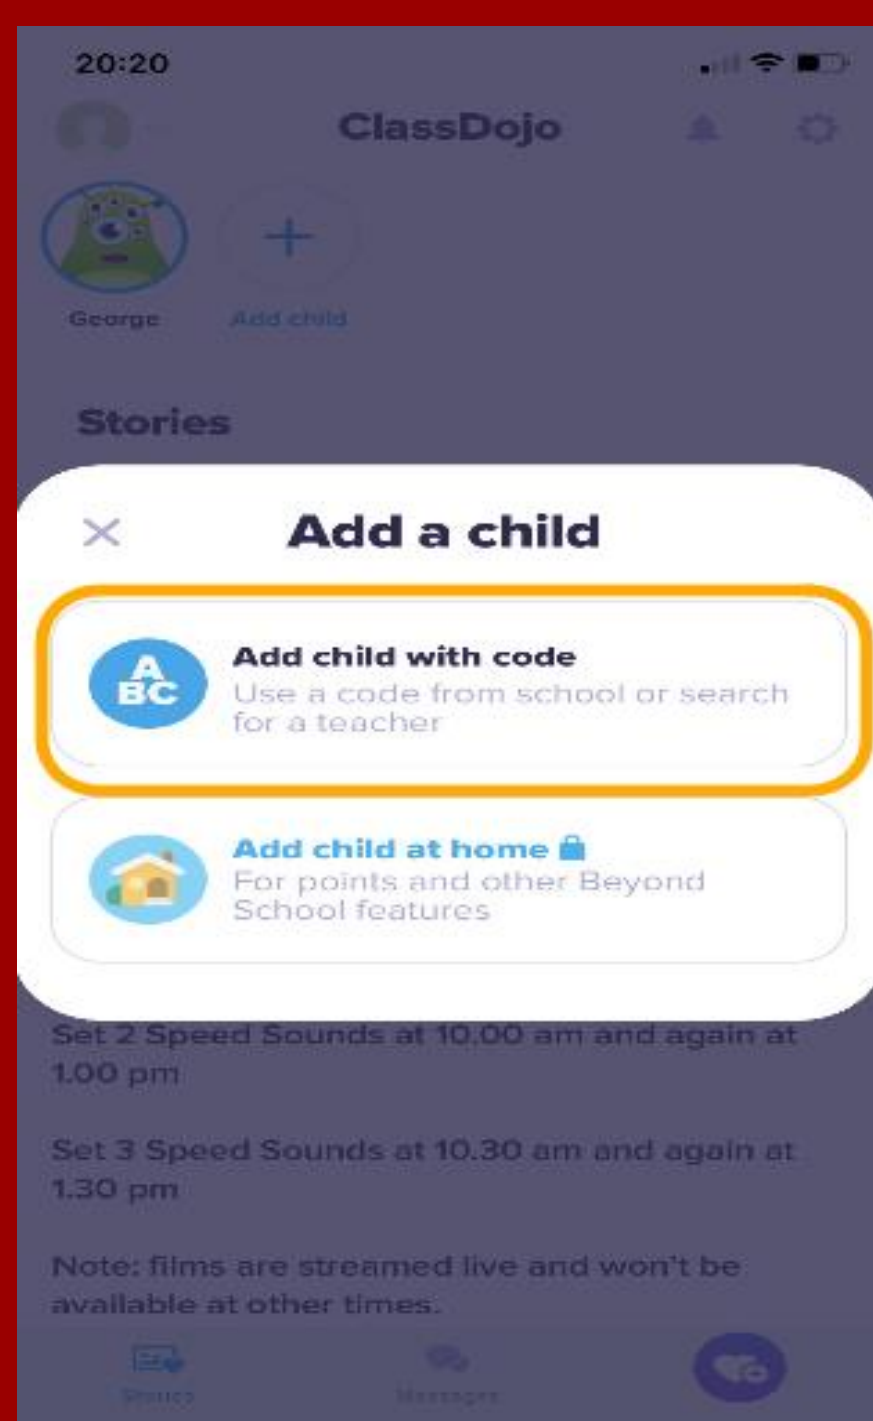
20:20

ClassDojo

George

Add child

Stories

×

Add a child

A BC

Add child with code
Use a code from school or search for a teacher

Add child at home
For points and other Beyond School features

Set 2 Speed Sounds at 10.00 am and again at 1.00 pm

Set 3 Speed Sounds at 10.30 am and again at 1.30 pm

Note: films are streamed live and won't be available at other times.

Stories

Messages